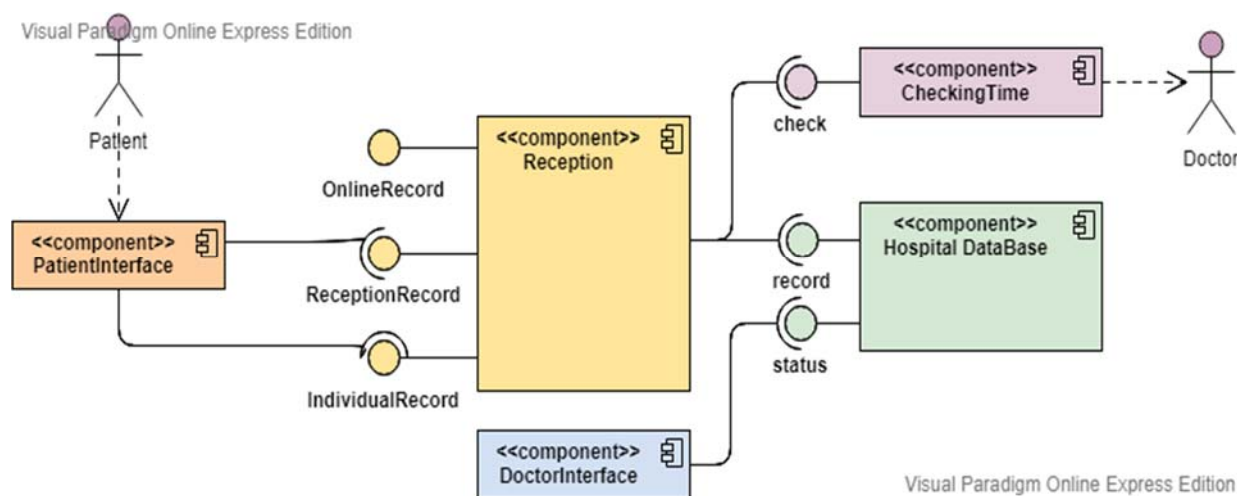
Visual Paradigm Online Express Edition

Patient

<<component>>
PatientInterface

OnlineRecord

ReceptionRecord

IndividualRecord

<<component>>
Reception

check

record

status

<<component>>
CheckingTime

Doctor

<<component>>
Hospital DataBase

<<component>>
DoctorInterface

Visual Paradigm Online Express Edition